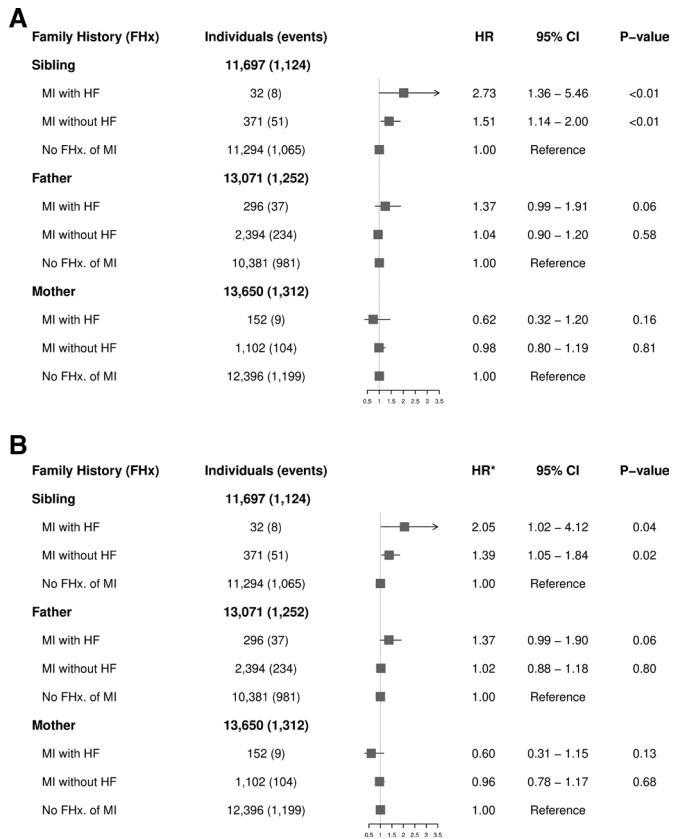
A

| Family History (FHx) | Individuals (events) | HR | 95% CI | P−value |
|---|---|---|---|---|
| Sibling | 11,697 (1,124) | | | |
| MI with HF | 32 (8) | 2.73 | 1.36 – 5.46 | <0.01 |
| MI without HF | 371 (51) | 1.51 | 1.14 – 2.00 | <0.01 |
| No FHx. of MI | 11,294 (1,065) | 1.00 | Reference | |
| Father | 13,071 (1,252) | | | |
| MI with HF | 296 (37) | 1.37 | 0.99 – 1.91 | 0.06 |
| MI without HF | 2,394 (234) | 1.04 | 0.90 – 1.20 | 0.58 |
| No FHx. of MI | 10,381 (981) | 1.00 | Reference | |
| Mother | 13,650 (1,312) | | | |
| MI with HF | 152 (9) | 0.62 | 0.32 – 1.20 | 0.16 |
| MI without HF | 1,102 (104) | 0.98 | 0.80 – 1.19 | 0.81 |
| No FHx. of MI | 12,396 (1,199) | 1.00 | Reference | |

0.5 1 1.5 2 2.5 3 3.5

B

| Family History (FHx) | Individuals (events) | HR* | 95% CI | P−value |
|---|---|---|---|---|
| Sibling | 11,697 (1,124) | | | |
| MI with HF | 32 (8) | 2.05 | 1.02 – 4.12 | 0.04 |
| MI without HF | 371 (51) | 1.39 | 1.05 – 1.84 | 0.02 |
| No FHx. of MI | 11,294 (1,065) | 1.00 | Reference | |
| Father | 13,071 (1,252) | | | |
| MI with HF | 296 (37) | 1.37 | 0.99 – 1.90 | 0.06 |
| MI without HF | 2,394 (234) | 1.02 | 0.88 – 1.18 | 0.80 |
| No FHx. of MI | 10,381 (981) | 1.00 | Reference | |
| Mother | 13,650 (1,312) | | | |
| MI with HF | 152 (9) | 0.60 | 0.31 – 1.15 | 0.13 |
| MI without HF | 1,102 (104) | 0.96 | 0.78 – 1.17 | 0.68 |
| No FHx. of MI | 12,396 (1,199) | 1.00 | Reference | |

0.5 1 1.5 2 2.5 3 3.5